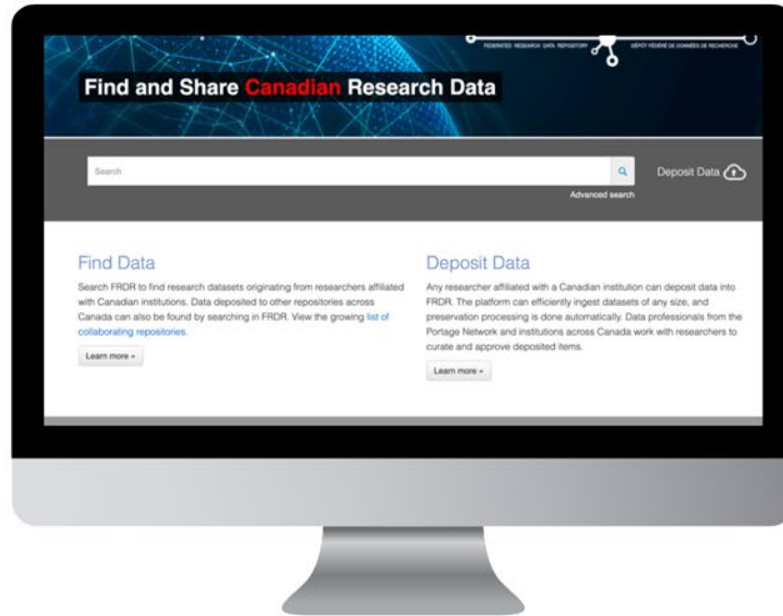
FEDERATED RESEARCH DATA REPOSITORY DÉPÔT FÉDÉRÉ DE DONNÉES DE RECHERCHE

Find and Share Canadian Research Data

Search

Deposit Data

Advanced search

Find Data

Search FRDR to find research datasets originating from researchers affiliated with Canadian institutions. Data deposited to other repositories across Canada can also be found by searching in FRDR. View the growing list of collaborating repositories.

Learn more »

Deposit Data

Any researcher affiliated with a Canadian institution can deposit data into FRDR. The platform can efficiently ingest datasets of any size, and preservation processing is done automatically. Data professionals from the Portage Network and institutions across Canada work with researchers to curate and approve deposited items.

Learn more »